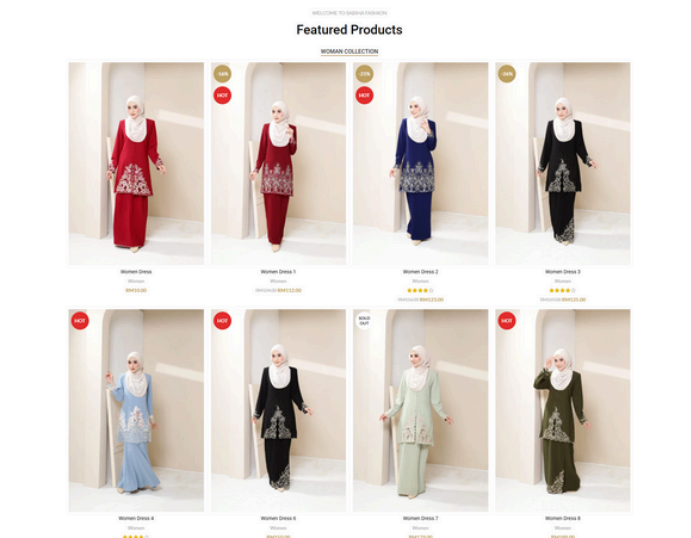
WELCOME TO SABHA FASHION

Featured Products

WOMAN COLLECTION

-14%
HOT

-31%
HOT

-38%

Women Dress
Women
RM10.00

Women Dress 1
Women
RM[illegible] RM112.00

Women Dress 2
Women
RM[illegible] RM123.00

Women Dress 3
Women
RM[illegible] RM125.00

HOT

HOT

SOLD OUT

HOT

Women Dress 4
Women

Women Dress 6
Women
RM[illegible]

Women Dress 7
Women
RM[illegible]

Women Dress 8
Women
RM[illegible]